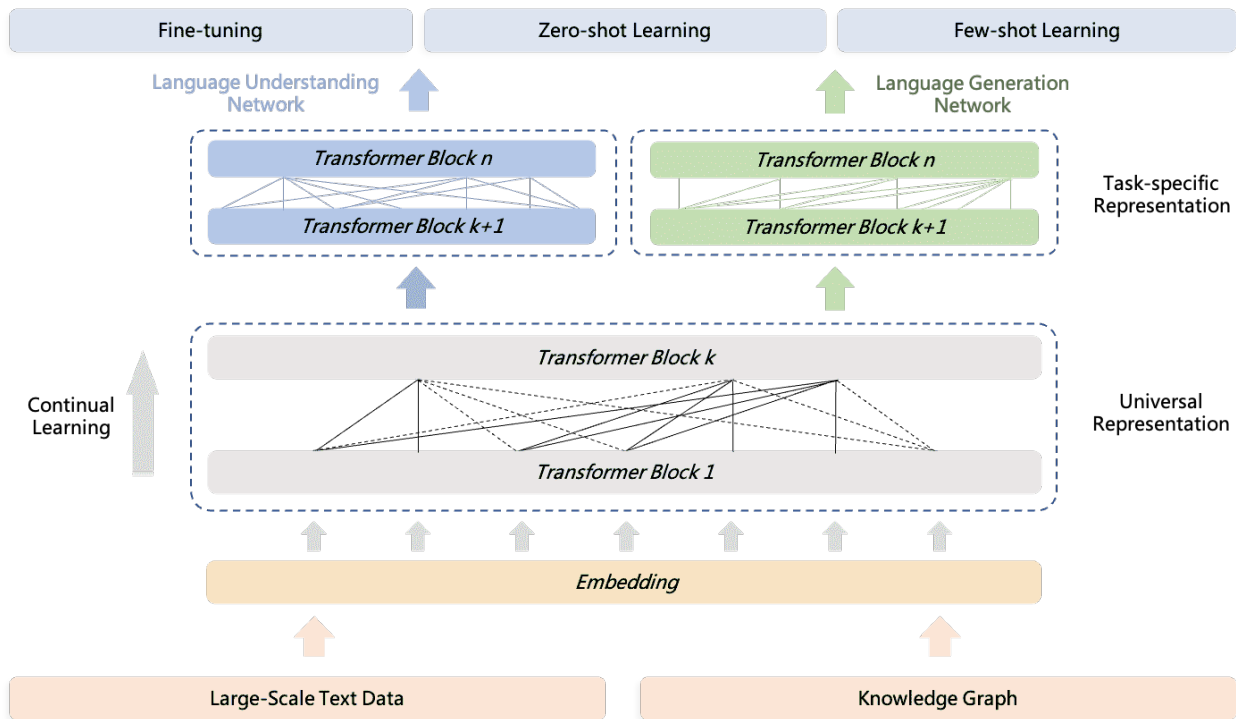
Fine-tuning

Zero-shot Learning

Few-shot Learning

Language Understanding Network

Language Generation Network

Transformer Block n

Transformer Block k+1

Transformer Block n

Transformer Block k+1

Task-specific Representation

Continual Learning

Transformer Block k

Transformer Block 1

Universal Representation

Embedding

Large-Scale Text Data

Knowledge Graph